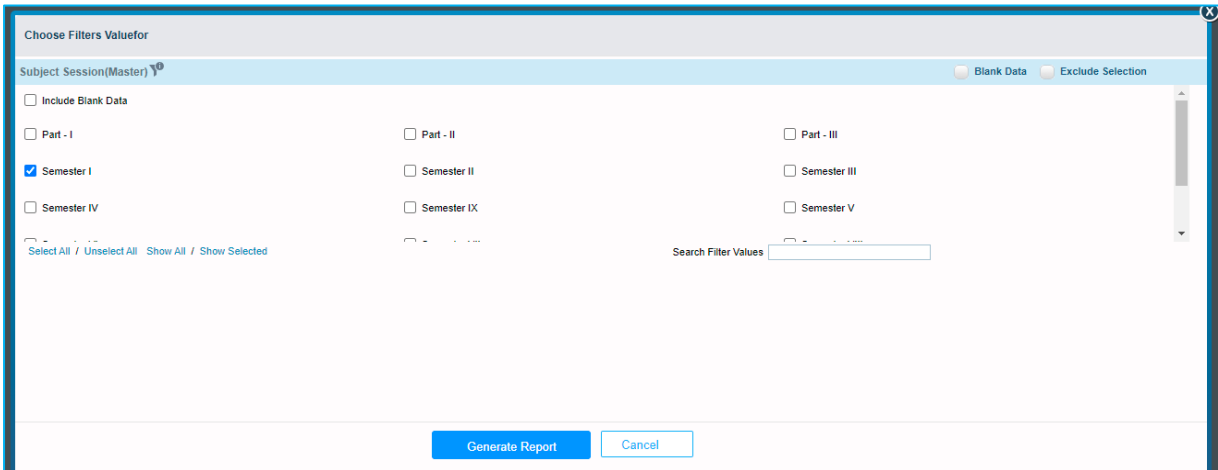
Choose Filters Valuefor

Subject Session(Master)

Blank Data
Exclude Selection

Include Blank Data

Part - I
Part - II
Part - III

Semester I
Semester II
Semester III

Semester IV
Semester IX
Semester V

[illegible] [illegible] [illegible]

Select All / Unselect All Show All / Show Selected

Search Filter Values

Generate Report
Cancel